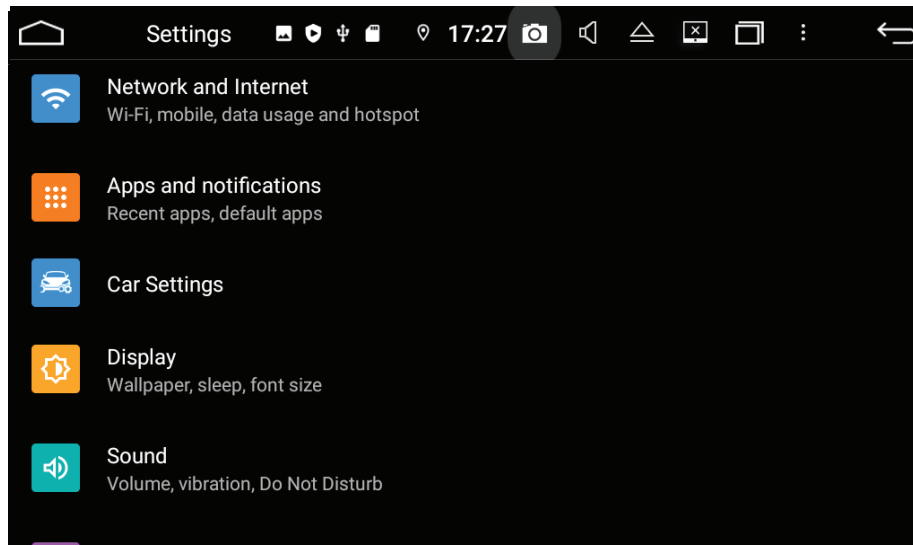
Settings 17:27

Network and Internet
Wi-Fi, mobile, data usage and hotspot

Apps and notifications
Recent apps, default apps

Car Settings

Display
Wallpaper, sleep, font size

Sound
Volume, vibration, Do Not Disturb